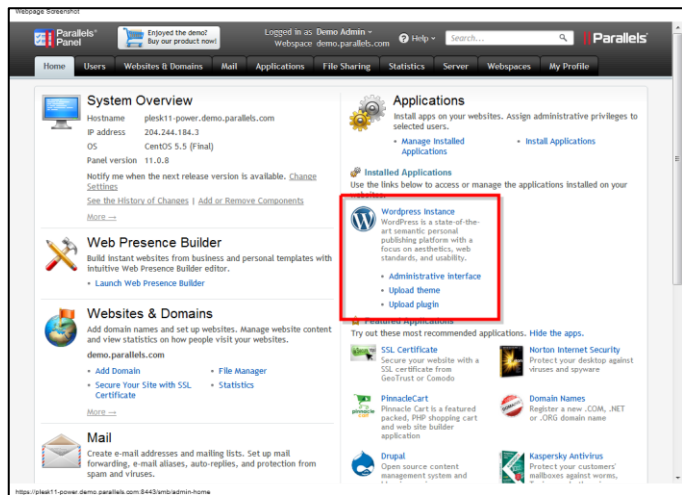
Webpage Screenshot

Parallels® Panel

Enjoyed the demo? Buy our product now!

Logged in as Demo Admin
Webspace demo.parallels.com

Help

Search...

Parallels

Home | Users | Websites & Domains | Mail | Applications | File Sharing | Statistics | Server | Webspaces | My Profile

System Overview

| Hostname | plesk11-power.demo.parallels.com |
|---|---|
| IP address | 204.244.184.3 |
| OS | CentOS 5.5 (Final) |
| Panel version | 11.0.8 |

Notify me when the next release version is available. Change Settings

See the History of Changes | Add or Remove Components

More →

Web Presence Builder

Build instant websites from business and personal templates with intuitive Web Presence Builder editor.

• Launch Web Presence Builder

Websites & Domains

Add domain names and set up websites. Manage website content and view statistics on how people visit your websites.

demo.parallels.com

• Add Domain
• File Manager
• Secure Your Site with SSL Certificate
• Statistics

More →

Mail

Create e-mail addresses and mailing lists. Set up mail forwarding, e-mail aliases, auto-replies, and protection from spam and viruses.

Applications

Install apps on your websites. Assign administrative privileges to selected users.

• Manage Installed Applications
• Install Applications

Installed Applications

Use the links below to access or manage the applications installed on your websites.

Wordpress instance
WordPress is a state-of-the-art semantic personal publishing platform with a focus on aesthetics, web standards, and usability.

• Administrative interface
• Upload theme
• Upload plugin

Featured Applications

Try out these most recommended applications. Hide the apps.

SSL Certificate
Secure your website with a SSL certificate from GeoTrust or Comodo

Norton Internet Security
Protect your desktop against viruses and spyware

PinnacleCart
Pinnacle Cart is a featured packed, PHP shopping cart and web site builder application

Domain Names
Register a new .COM, .NET or .ORG domain name

Drupal
Open source content management system and

Kaspersky Antivirus
Protect your customers' mailboxes against viruses

https://plesk11-power.demo.parallels.com:8443/smb/admin-home